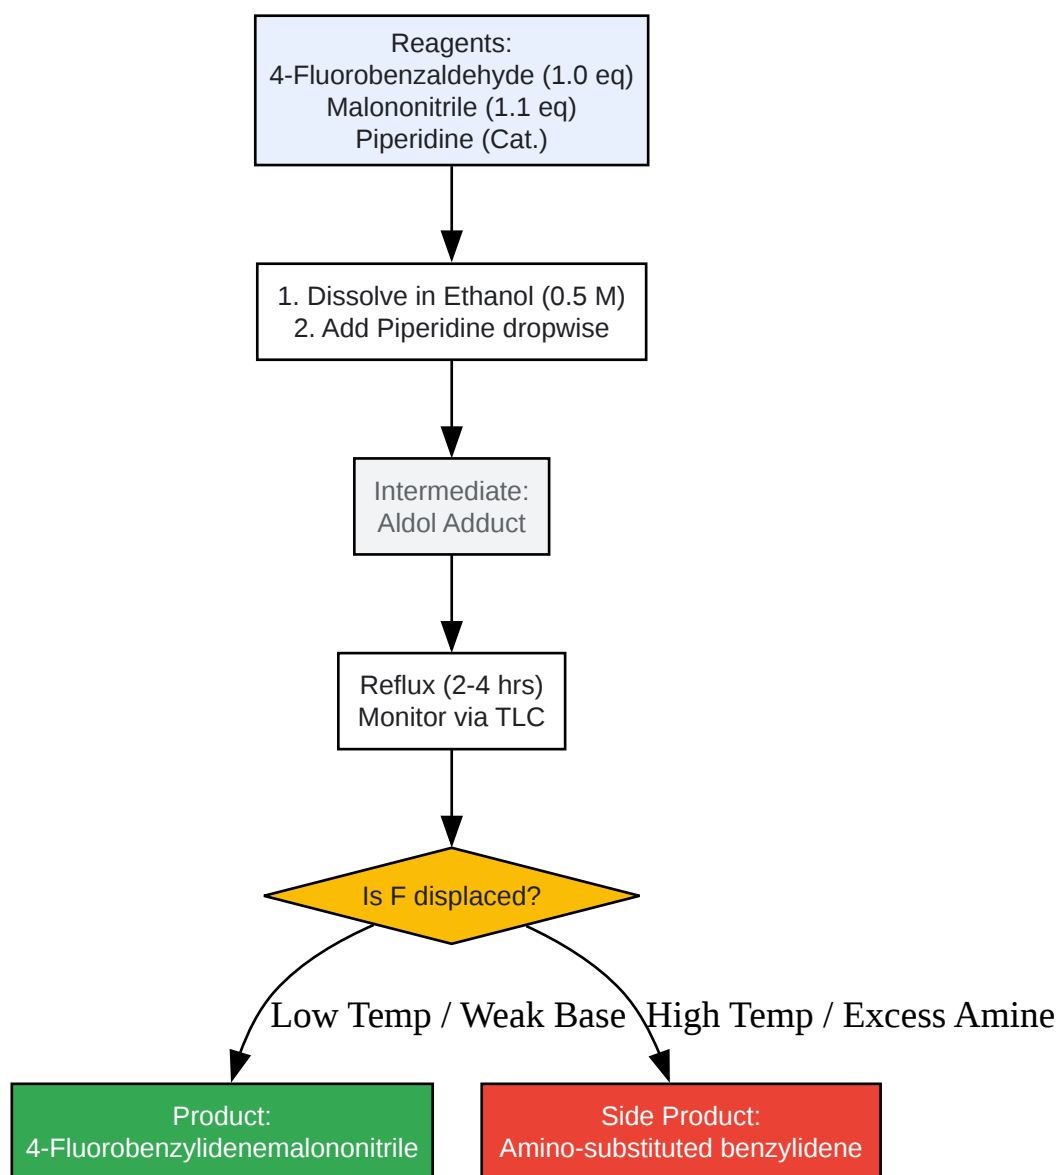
Reagents:
4-Fluorobenzaldehyde (1.0 eq)
Malononitrile (1.1 eq)
Piperidine (Cat.)

1. Dissolve in Ethanol (0.5 M)
2. Add Piperidine dropwise

Intermediate:
Aldol Adduct

Reflux (2-4 hrs)
Monitor via TLC

Is F displaced?

Low Temp / Weak Base

High Temp / Excess Amine

Product:
4-Fluorobenzylidenemalononitrile

Side Product:
Amino-substituted benzylidene